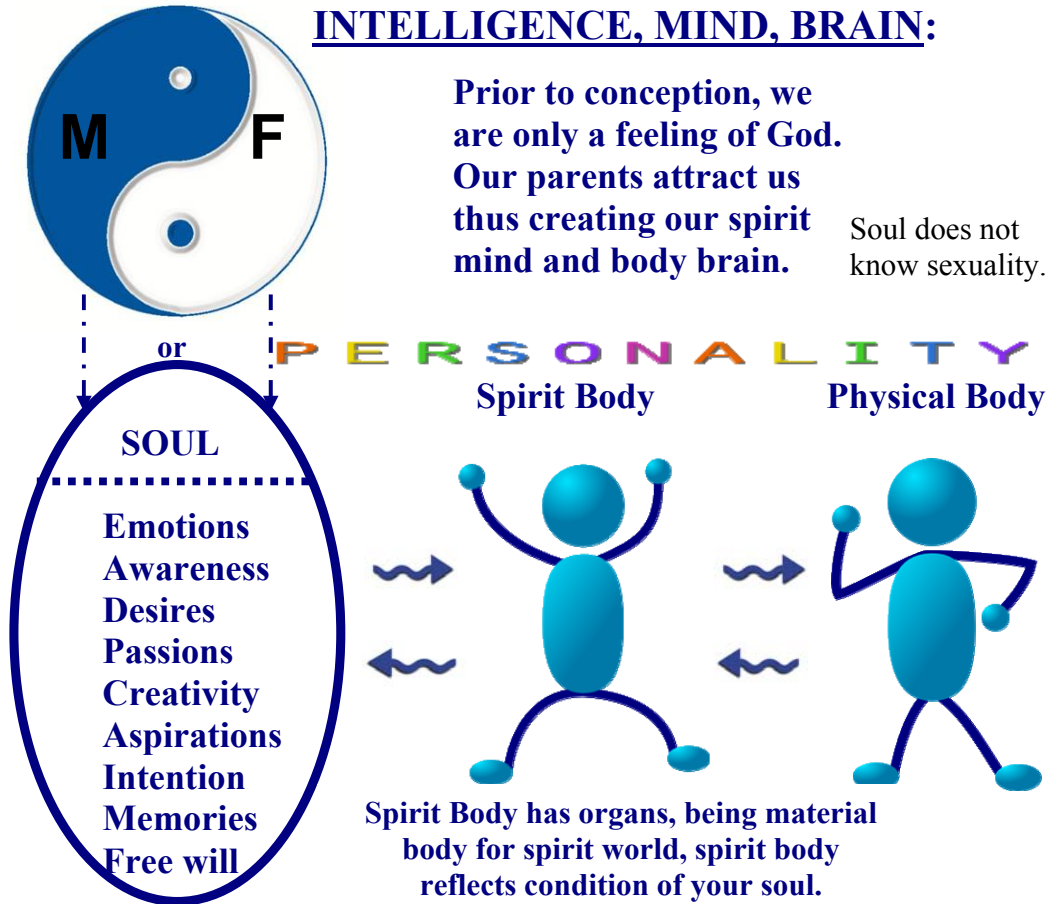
INTELLIGENCE, MIND, BRAIN:

M

F

Prior to conception, we are only a feeling of God. Our parents attract us thus creating our spirit mind and body brain.

Soul does not know sexuality.

or

PERSONALITY

Spirit Body

Physical Body

SOUL

Emotions
Awareness
Desires
Passions
Creativity
Aspirations
Intention
Memories
Free will

Spirit Body has organs, being material body for spirit world, spirit body reflects condition of your soul.